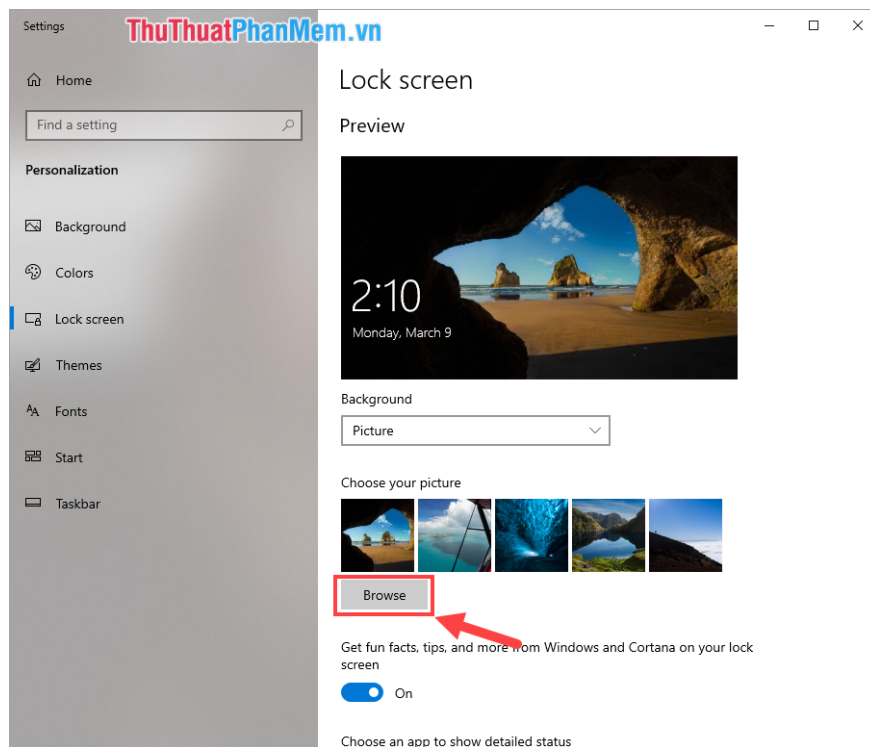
Settings
ThuThuatPhanMem.vn

Home

Find a setting

Personalization

Background

Colors

Lock screen

Themes

Fonts

Start

Taskbar

Lock screen

Preview

2:10
Monday, March 9

Background

Picture

Choose your picture

Browse

Get fun facts, tips, and more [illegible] Windows and Cortana on your lock screen

On

Choose an app to show detailed status